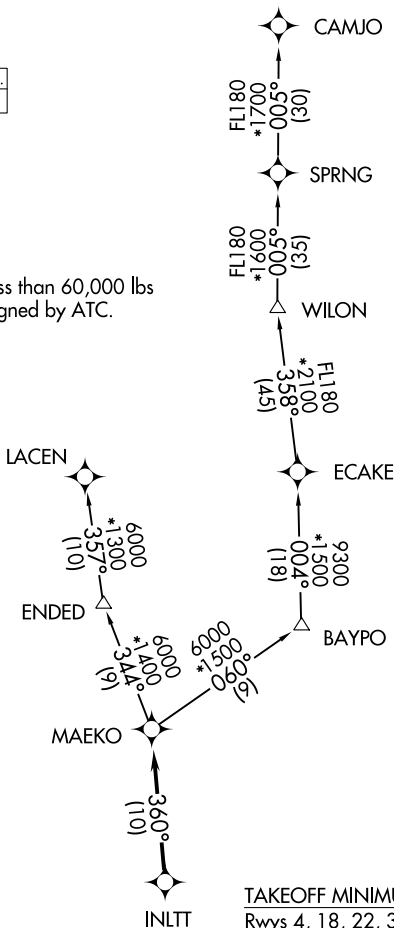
CAMJO

FL180
*1700
005°
(30)

SPRNG

FL180
*1600
005°
(35)

ss than 60,000 lbs
gned by ATC.

WILON

FL180
*2100
358°
(45)

LACEN

ECAKE

6000
*1300
357°
(10)

9300
*1500
004°
(18)

ENDED

BAYPO

6000
*1400
344°
(9)

6000
*1500
060°
(9)

MAEKO

360°
(10)

TAKEOFF MINIMU

INLTT

Rwys 4, 18, 22, 3